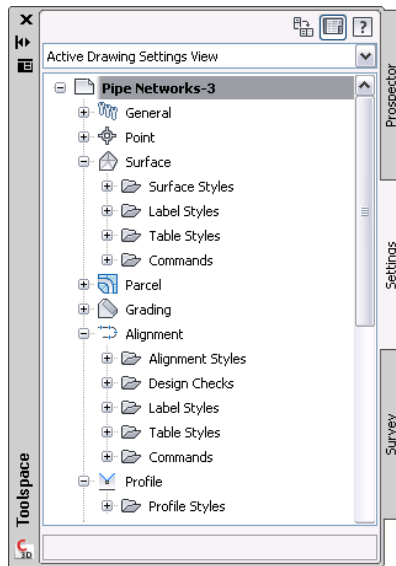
Active Drawing Settings View

Pipe Networks-3
General
Point
Surface
Surface Styles
Label Styles
Table Styles
Commands
Parcel
Grading
Alignment
Alignment Styles
Design Checks
Label Styles
Table Styles
Commands
Profile
Profile Styles

Prospector
Settings
Survey
Toolspace